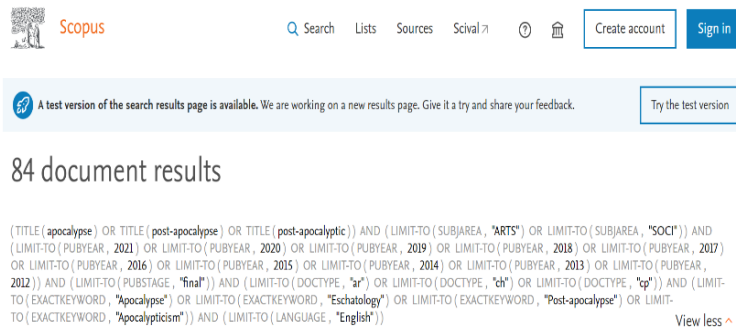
Scopus

Search Lists Sources SciVal ↗

Create account Sign in

A test version of the search results page is available. We are working on a new results page. Give it a try and share your feedback.

Try the test version

84 document results

( TITLE ( apocalypse ) OR TITLE ( post-apocalypse ) OR TITLE ( post-apocalyptic ) ) AND ( LIMIT-TO ( SUBJAREA , "ARTS" ) OR LIMIT-TO ( SUBJAREA , "SOCI" ) ) AND ( LIMIT-TO ( PUBYEAR , 2021 ) OR LIMIT-TO ( PUBYEAR , 2020 ) OR LIMIT-TO ( PUBYEAR , 2019 ) OR LIMIT-TO ( PUBYEAR , 2018 ) OR LIMIT-TO ( PUBYEAR , 2017 ) OR LIMIT-TO ( PUBYEAR , 2016 ) OR LIMIT-TO ( PUBYEAR , 2015 ) OR LIMIT-TO ( PUBYEAR , 2014 ) OR LIMIT-TO ( PUBYEAR , 2013 ) OR LIMIT-TO ( PUBYEAR , 2012 ) ) AND ( LIMIT-TO ( PUBSTAGE , "final" ) ) AND ( LIMIT-TO ( DOCTYPE , "ar" ) OR LIMIT-TO ( DOCTYPE , "ch" ) OR LIMIT-TO ( DOCTYPE , "cp" ) ) AND ( LIMIT-TO ( EXACTKEYWORD , "Apocalypse" ) OR LIMIT-TO ( EXACTKEYWORD , "Eschatology" ) OR LIMIT-TO ( EXACTKEYWORD , "Post-apocalypse" ) OR LIMIT-TO ( EXACTKEYWORD , "Apocalypticism" ) ) AND ( LIMIT-TO ( LANGUAGE , "English" ) )

View less